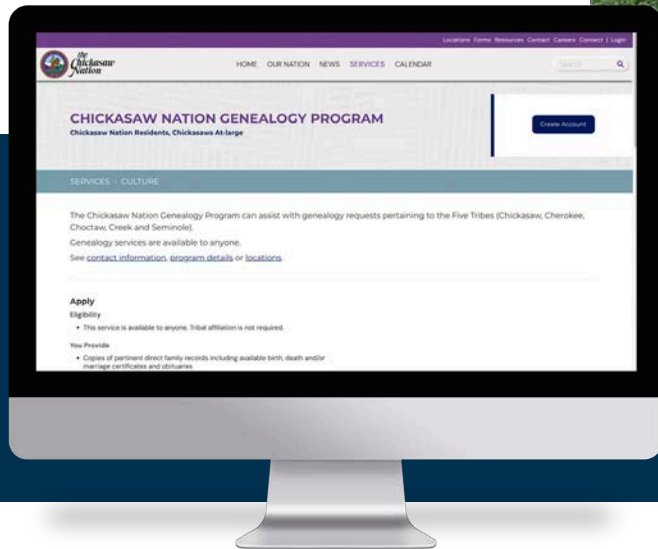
Locations Forms Resources Contact Careers Connect | Login

the Chickasaw Nation

HOME OUR NATION NEWS SERVICES CALENDAR

Search

CHICKASAW NATION GENEALOGY PROGRAM
Chickasaw Nation Residents, Chickasaws At-large

Create Account

SERVICES › CULTURE

The Chickasaw Nation Genealogy Program can assist with genealogy requests pertaining to the Five Tribes (Chickasaw, Cherokee, Choctaw, Creek and Seminole).

Genealogy services are available to anyone.

See contact information, program details or locations.

Apply

Eligibility

• This service is available to anyone. Tribal affiliation is not required.

You Provide

• Copies of pertinent direct family records including available birth, death and/or marriage certificates and obituaries